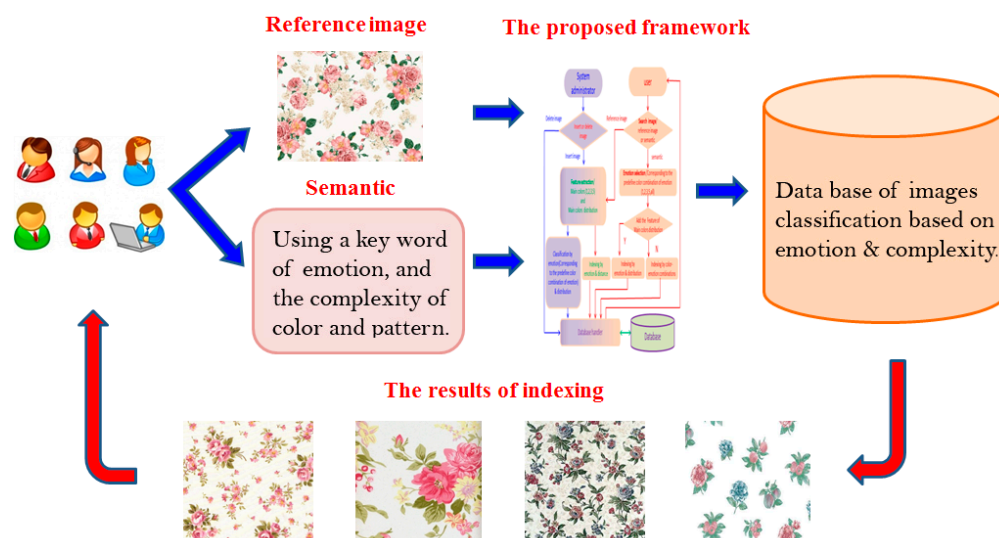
Reference image

The proposed framework

Semantic

Using a key word of emotion, and the complexity of color and pattern.

System administrator

user

Delete image

Insert or delete image

Reference image

Search image reference image & semantic

Insert image

semantic

Database

Database handler

Data base of images classification based on emotion & complexity.

The results of indexing